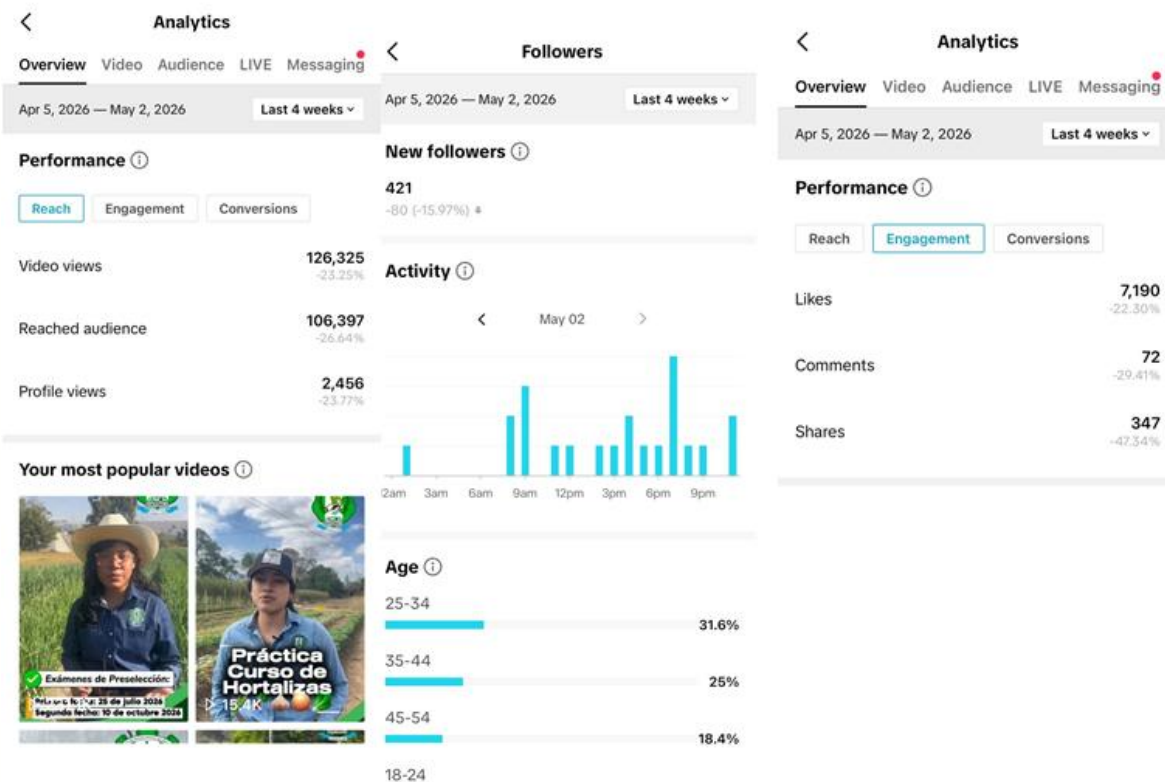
Analytics

Overview Video Audience LIVE Messaging

Apr 5, 2026 — May 2, 2026 Last 4 weeks

Performance ⓘ

Reach Engagement Conversions

Video views 126,325 -23.25%

Reached audience 106,397 -26.64%

Profile views 2,456 -23.77%

Your most popular videos ⓘ

Exámenes de Preselección: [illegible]: 25 de julio 2026 Segunda fecha: 10 de octubre 2026

Práctica Curso de Hortalizas

15.4K

Followers

Apr 5, 2026 — May 2, 2026 Last 4 weeks

New followers ⓘ

421
-80 (-15.97%)

Activity ⓘ

May 02

12am 3am 6am 9am 12pm 3pm 6pm 9pm

Age ⓘ

25-34 31.6%

35-44 25%

45-54 18.4%

18-24

Analytics

Overview Video Audience LIVE Messaging

Apr 5, 2026 — May 2, 2026 Last 4 weeks

Performance ⓘ

Reach Engagement Conversions

Likes 7,190 -22.30%

Comments 72 -29.41%

Shares 347 -47.34%